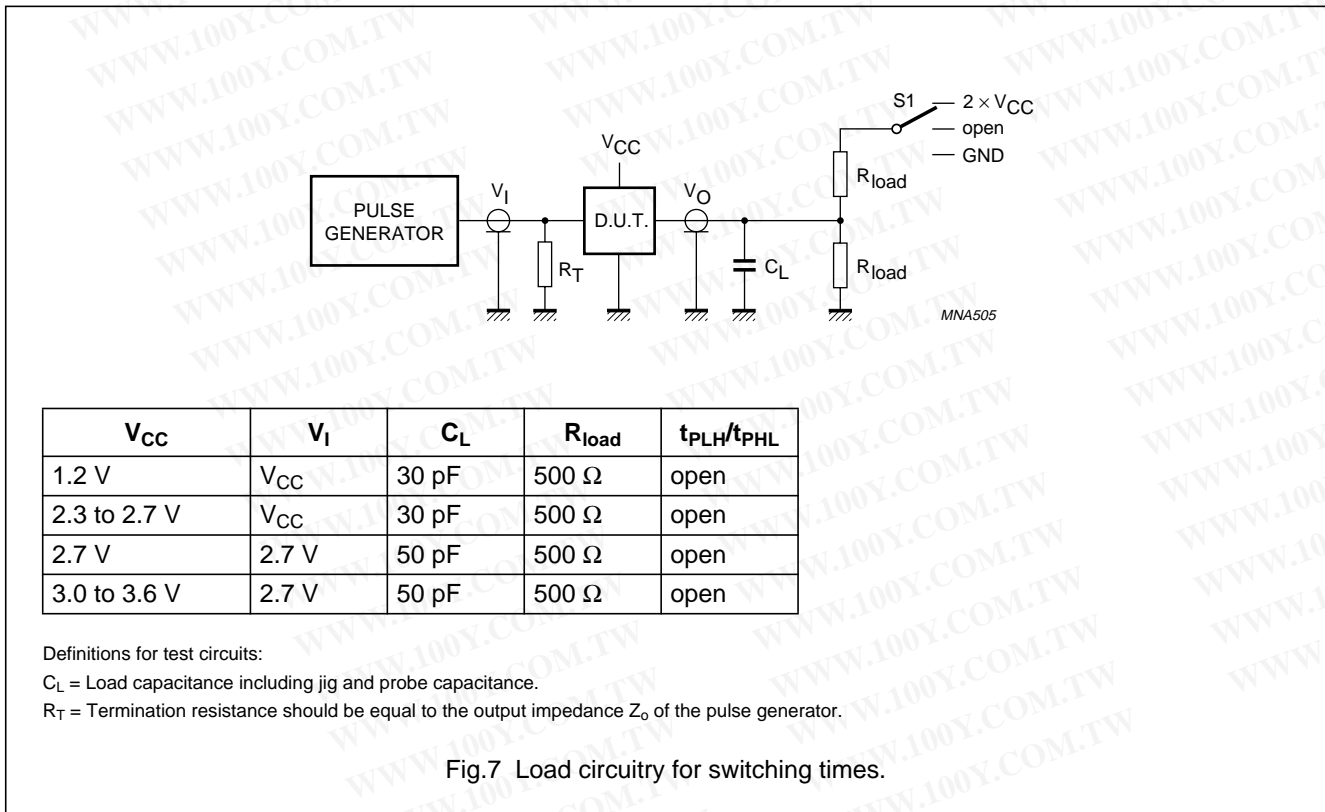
WWW.100Y.COM.TW

S1 $2 \times V_{CC}$
open
GND

$V_{CC}$

$R_{load}$

PULSE GENERATOR

$V_I$

D.U.T.

$V_O$

$R_T$

$C_L$

$R_{load}$

MNA505

| $V_{CC}$ | $V_I$ | $C_L$ | $R_{load}$ | $t_{PLH}/t_{PHL}$ |
|---|---|---|---|---|
| 1.2 V | $V_{CC}$ | 30 pF | 500 Ω | open |
| 2.3 to 2.7 V | $V_{CC}$ | 30 pF | 500 Ω | open |
| 2.7 V | 2.7 V | 50 pF | 500 Ω | open |
| 3.0 to 3.6 V | 2.7 V | 50 pF | 500 Ω | open |

Definitions for test circuits:

$C_L$ = Load capacitance including jig and probe capacitance.

$R_T$ = Termination resistance should be equal to the output impedance $Z_o$ of the pulse generator.

Fig.7 Load circuitry for switching times.